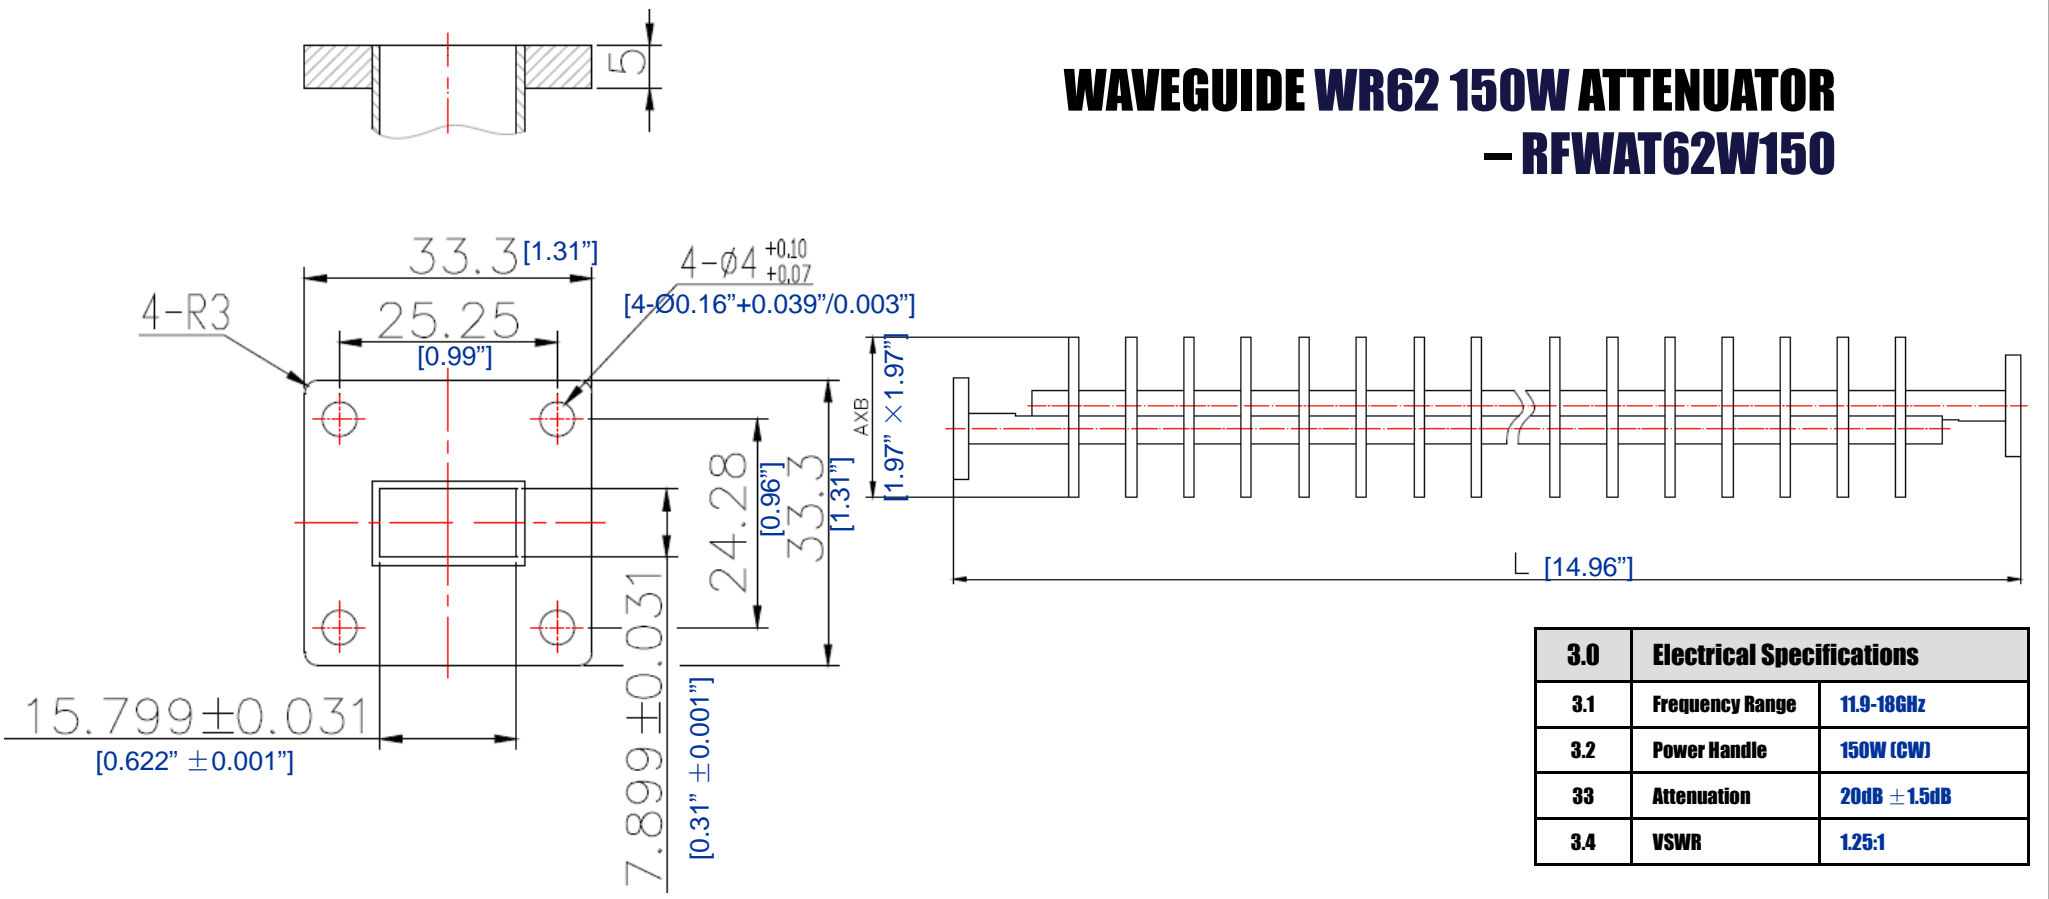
WAVEGUIDE WR62 150W ATTENUATOR – RFWAT62W150

5

33.3 [1.31”]

4-R3

25.25

[0.99”]

4-Ø4 $^{+0.10}_{+0.07}$

[4-Ø0.16”+0.039”/0.003”]

24.28

[0.96”]

33.3

[1.31”]

AXB

[1.97” × 1.97”]

L [14.96”]

15.799±0.031

[0.622” ±0.001”]

7.899±0.031

[0.31” ±0.001”]

| 3.0 | Electrical Specifications | |
|---|---|---|
| 3.1 | Frequency Range | 11.9-18GHz |
| 3.2 | Power Handle | 150W (CW) |
| 33 | Attenuation | 20dB ±1.5dB |
| 3.4 | VSWR | 1.25:1 |